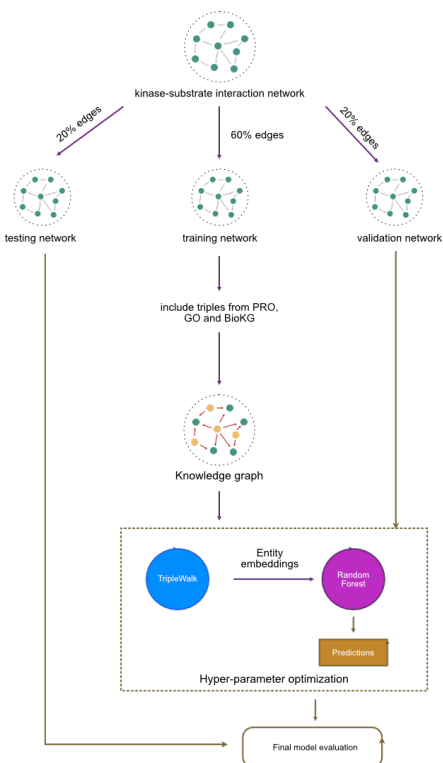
kinase-substrate interaction network

20% edges

60% edges

20% edges

testing network

training network

validation network

include triples from PRO, GO and BioKG

Knowledge graph

TripleWalk

Entity embeddings

Random Forest

Predictions

Hyper-parameter optimization

Final model evaluation